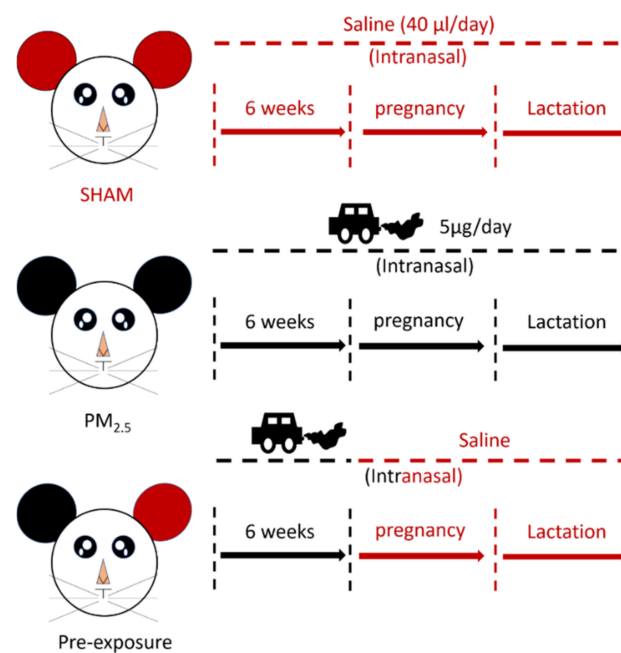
Saline (40 μl/day)

(Intranasal)

6 weeks

pregnancy

Lactation

SHAM

5μg/day

(Intranasal)

6 weeks

pregnancy

Lactation

$PM_{2.5}$

Saline

(Intranasal)

6 weeks

pregnancy

Lactation

Pre-exposure